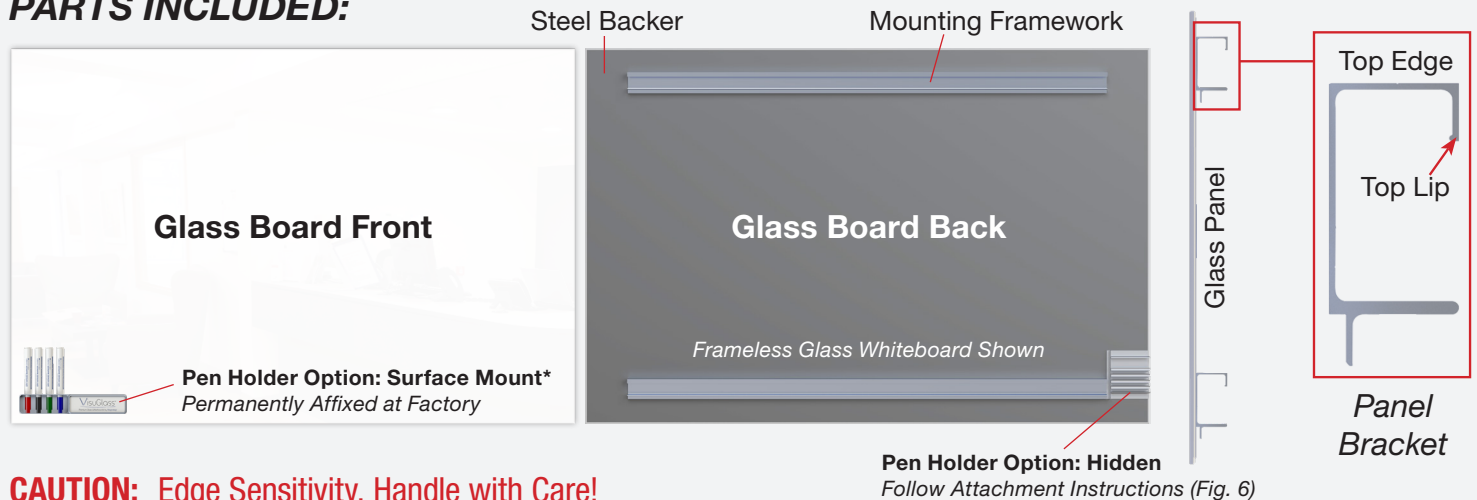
PARTS INCLUDED:

Steel Backer

Mounting Framework

Glass Board Front

Glass Board Back

Frameless Glass Whiteboard Shown

VisuGlass

Pen Holder Option: Surface Mount*
Permanently Affixed at Factory

Glass Panel

Top Edge

Top Lip

Panel Bracket

Pen Holder Option: Hidden
Follow Attachment Instructions (Fig. 6)

CAUTION: Edge Sensitivity, Handle with Care!